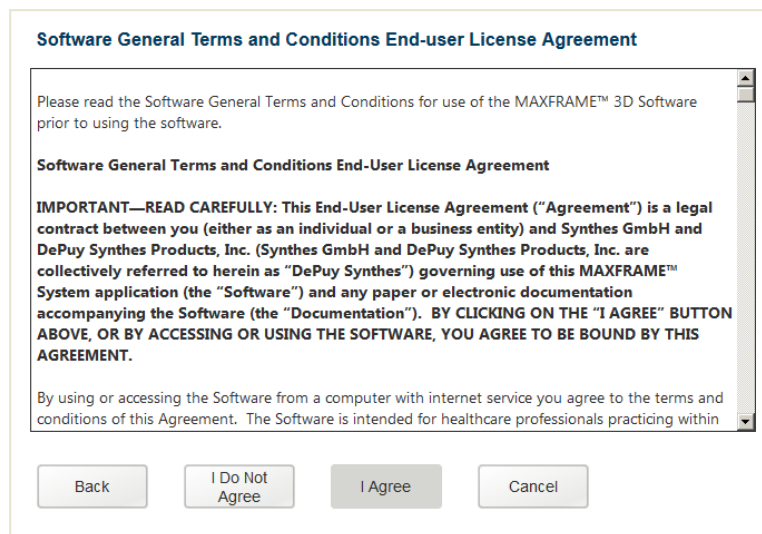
Software General Terms and Conditions End-user License Agreement

Please read the Software General Terms and Conditions for use of the MAXFRAME™ 3D Software prior to using the software.

Software General Terms and Conditions End-User License Agreement

IMPORTANT—READ CAREFULLY: This End-User License Agreement ("Agreement") is a legal contract between you (either as an individual or a business entity) and Synthes GmbH and DePuy Synthes Products, Inc. (Synthes GmbH and DePuy Synthes Products, Inc. are collectively referred to herein as "DePuy Synthes") governing use of this MAXFRAME™ System application (the "Software") and any paper or electronic documentation accompanying the Software (the "Documentation"). BY CLICKING ON THE "I AGREE" BUTTON ABOVE, OR BY ACCESSING OR USING THE SOFTWARE, YOU AGREE TO BE BOUND BY THIS AGREEMENT.

By using or accessing the Software from a computer with internet service you agree to the terms and conditions of this Agreement. The Software is intended for healthcare professionals practicing within

Back

I Do Not Agree

I Agree

Cancel